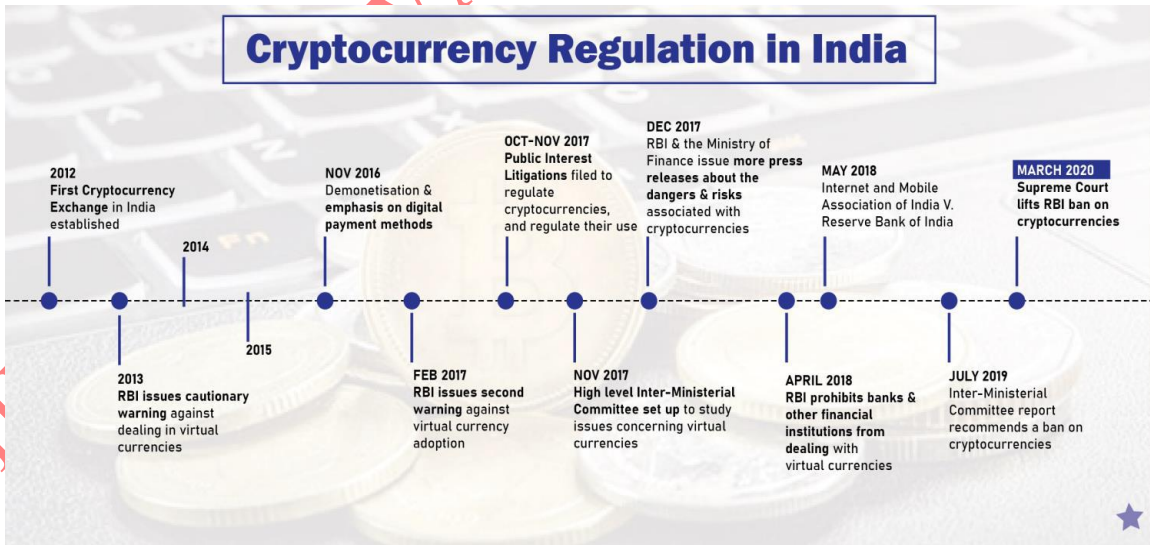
Cryptocurrency Regulation in India

2012
First Cryptocurrency Exchange in India established

2013
RBI issues cautionary warning against dealing in virtual currencies

2014

2015

NOV 2016
Demonetisation & emphasis on digital payment methods

FEB 2017
RBI issues second warning against virtual currency adoption

OCT-NOV 2017
Public Interest Litigations filed to regulate cryptocurrencies, and regulate their use

NOV 2017
High level Inter-Ministerial Committee set up to study issues concerning virtual currencies

DEC 2017
RBI & the Ministry of Finance issue more press releases about the dangers & risks associated with cryptocurrencies

APRIL 2018
RBI prohibits banks & other financial institutions from dealing with virtual currencies

MAY 2018
Internet and Mobile Association of India V. Reserve Bank of India

JULY 2019
Inter-Ministerial Committee report recommends a ban on cryptocurrencies

MARCH 2020
Supreme Court lifts RBI ban on cryptocurrencies